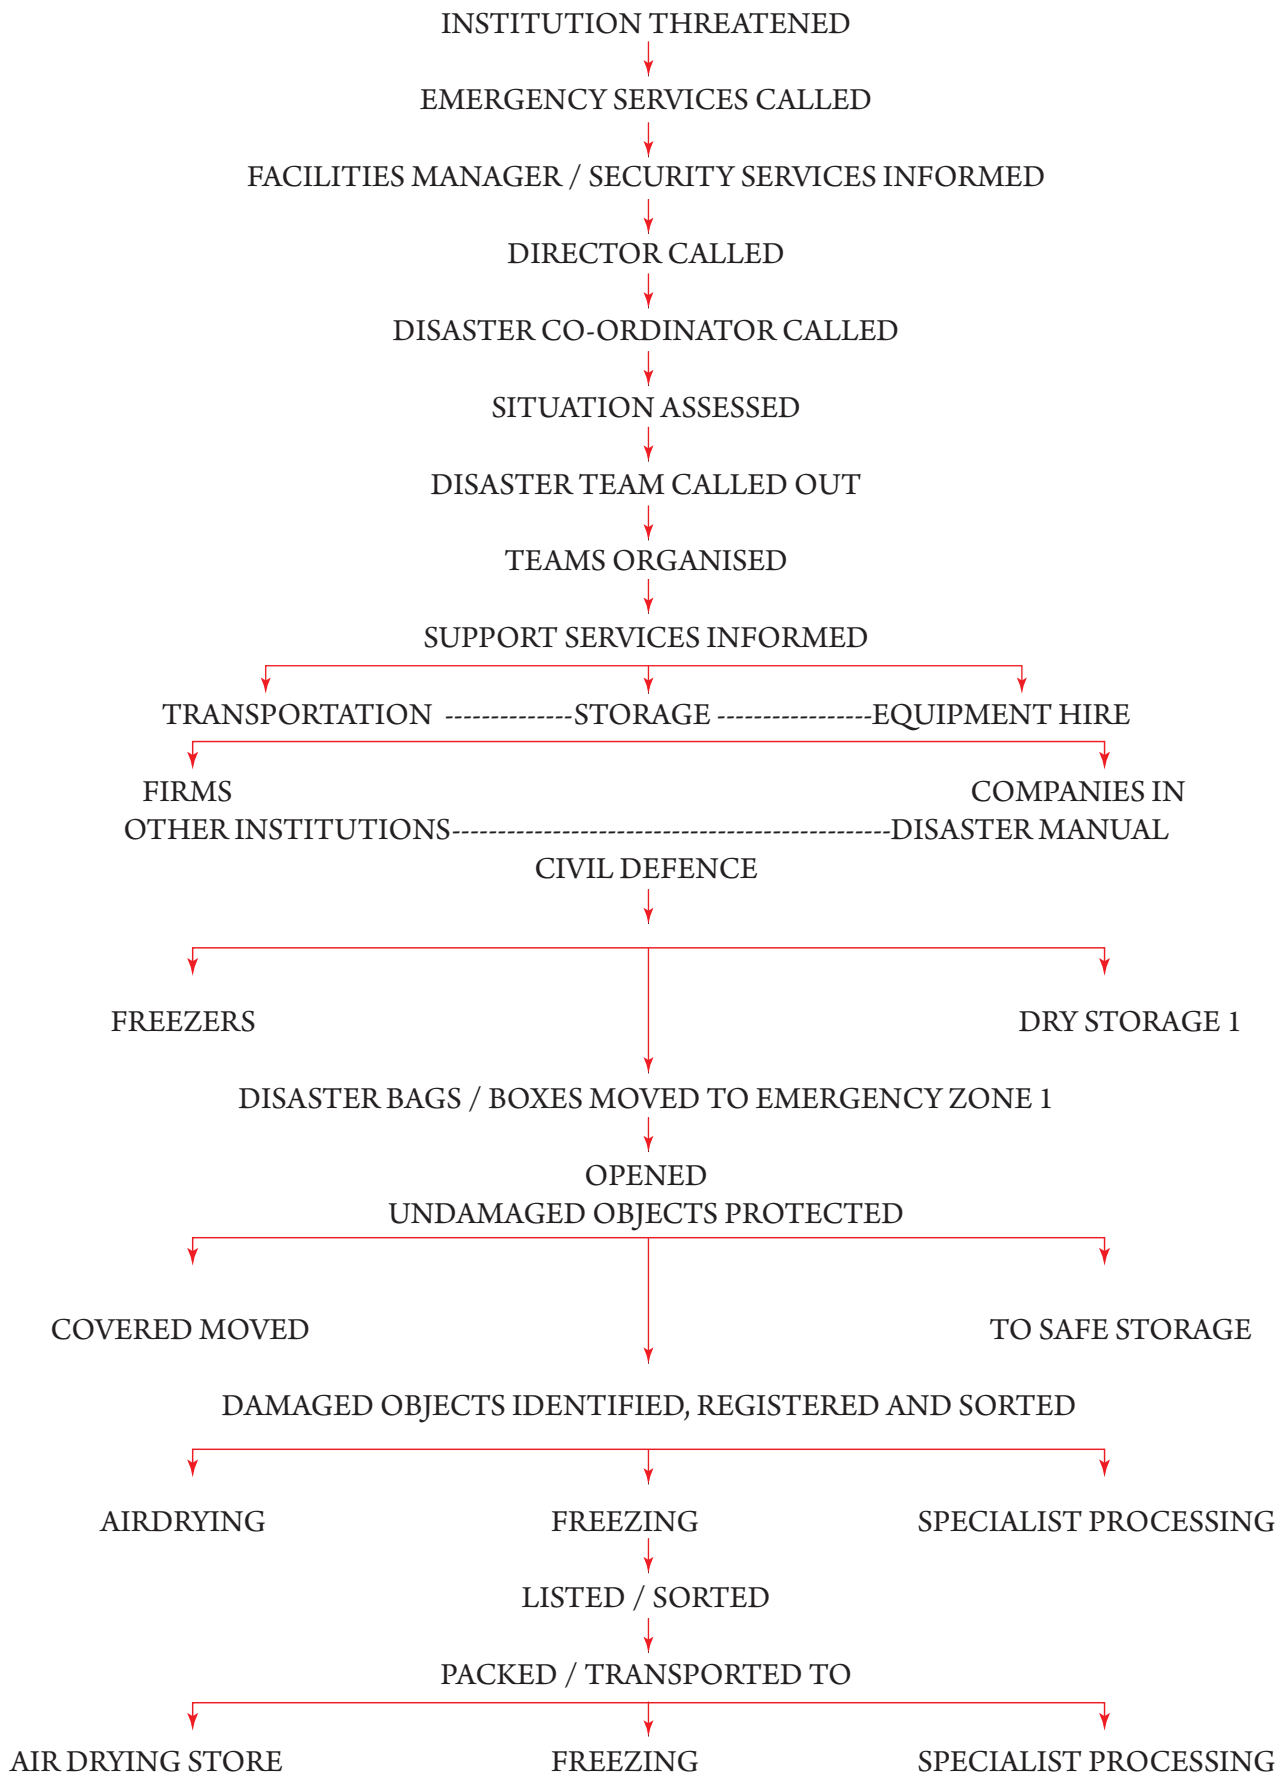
INSTITUTION THREATENED

EMERGENCY SERVICES CALLED

FACILITIES MANAGER / SECURITY SERVICES INFORMED

DIRECTOR CALLED

DISASTER CO-ORDINATOR CALLED

SITUATION ASSESSED

DISASTER TEAM CALLED OUT

TEAMS ORGANISED

SUPPORT SERVICES INFORMED

TRANSPORTATION --------------STORAGE -----------------EQUIPMENT HIRE

FIRMS
OTHER INSTITUTIONS---------------------------------------------DISASTER MANUAL
CIVIL DEFENCE

COMPANIES IN

FREEZERS

DRY STORAGE 1

DISASTER BAGS / BOXES MOVED TO EMERGENCY ZONE 1

OPENED
UNDAMAGED OBJECTS PROTECTED

COVERED MOVED

TO SAFE STORAGE

DAMAGED OBJECTS IDENTIFIED, REGISTERED AND SORTED

AIRDRYING

FREEZING

SPECIALIST PROCESSING

LISTED / SORTED

PACKED / TRANSPORTED TO

AIR DRYING STORE

FREEZING

SPECIALIST PROCESSING